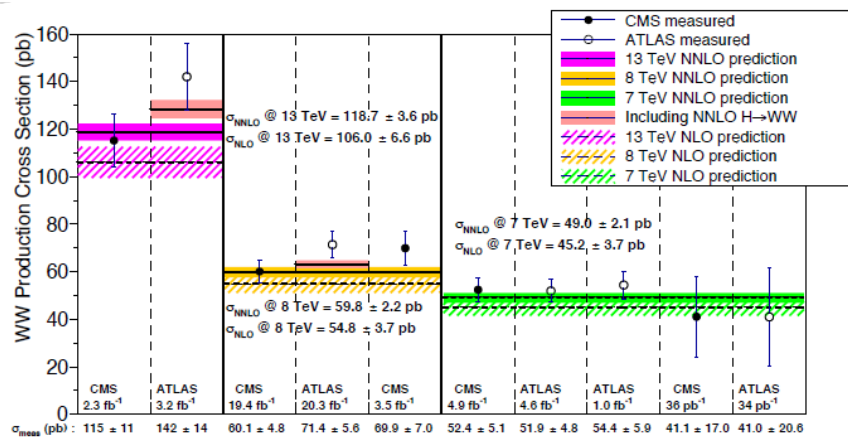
CMS measured
ATLAS measured
13 TeV NNLO prediction
8 TeV NNLO prediction
7 TeV NNLO prediction
Including NNLO H→WW
13 TeV NLO prediction
8 TeV NLO prediction
7 TeV NLO prediction

WW Production Cross Section (pb)

160
140
120
100
80
60
40
20
0

$\sigma_{NNLO}$ @ 13 TeV = 118.7 ± 3.6 pb
$\sigma_{NLO}$ @ 13 TeV = 106.0 ± 6.6 pb

$\sigma_{NNLO}$ @ 7 TeV = 49.0 ± 2.1 pb
$\sigma_{NLO}$ @ 7 TeV = 45.2 ± 3.7 pb

$\sigma_{NNLO}$ @ 8 TeV = 59.8 ± 2.2 pb
$\sigma_{NLO}$ @ 8 TeV = 54.8 ± 3.7 pb

CMS 2.3 fb$^{-1}$
ATLAS 3.2 fb$^{-1}$
CMS 19.4 fb$^{-1}$
ATLAS 20.3 fb$^{-1}$
CMS 3.5 fb$^{-1}$
CMS 4.9 fb$^{-1}$
ATLAS 4.6 fb$^{-1}$
ATLAS 1.0 fb$^{-1}$
CMS 36 pb$^{-1}$
ATLAS 34 pb$^{-1}$

$\sigma_{meas}$ (pb) : 115 ± 11 142 ± 14 60.1 ± 4.8 71.4 ± 5.6 69.9 ± 7.0 52.4 ± 5.1 51.9 ± 4.8 54.4 ± 5.9 41.1 ± 17.0 41.0 ± 20.6